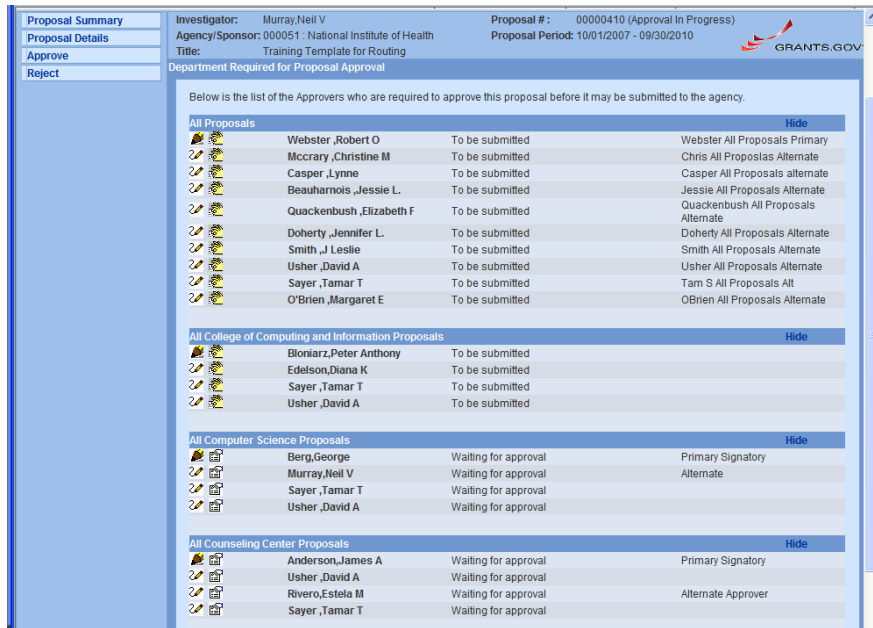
Proposal Summary
Proposal Details
Approve
Reject

Investigator: Murray,Neil V
Agency/Sponsor: 000051 : National Institute of Health
Title: Training Template for Routing

Proposal # : 00000410 (Approval In Progress)
Proposal Period: 10/01/2007 - 09/30/2010

GRANTS.GOV

Department Required for Proposal Approval

Below is the list of the Approvers who are required to approve this proposal before it may be submitted to the agency.

All Proposals Hide

| | | |
|---|---|---|
| Webster ,Robert O | To be submitted | Webster All Proposals Primary |
| Mccrary ,Christine M | To be submitted | Chris All Proposlas Alternate |
| Casper ,Lynne | To be submitted | Casper All Proposals alternate |
| Beauharnois ,Jessie L. | To be submitted | Jessie All Proposals Alternate |
| Quackenbush ,Elizabeth F | To be submitted | Quackenbush All Proposals Alternate |
| Doherty ,Jennifer L. | To be submitted | Doherty All Proposals Alternate |
| Smith ,J Leslie | To be submitted | Smith All Proposals Alternate |
| Usher ,David A | To be submitted | Usher All Proposals Alternate |
| Sayer ,Tamar T | To be submitted | Tam S All Proposals Alt |
| O'Brien ,Margaret E | To be submitted | OBrien All Proposals Alternate |

All College of Computing and Information Proposals Hide

| | |
|---|---|
| Bloniarz,Peter Anthony | To be submitted |
| Edelson,Diana K | To be submitted |
| Sayer ,Tamar T | To be submitted |
| Usher ,David A | To be submitted |

All Computer Science Proposals Hide

| | | |
|---|---|---|
| Berg,George | Waiting for approval | Primary Signatory |
| Murray,Neil V | Waiting for approval | Alternate |
| Sayer ,Tamar T | Waiting for approval | |
| Usher ,David A | Waiting for approval | |

All Counseling Center Proposals Hide

| | | |
|---|---|---|
| Anderson,James A | Waiting for approval | Primary Signatory |
| Usher ,David A | Waiting for approval | |
| Rivero,Estela M | Waiting for approval | Alternate Approver |
| Sayer ,Tamar T | Waiting for approval | |